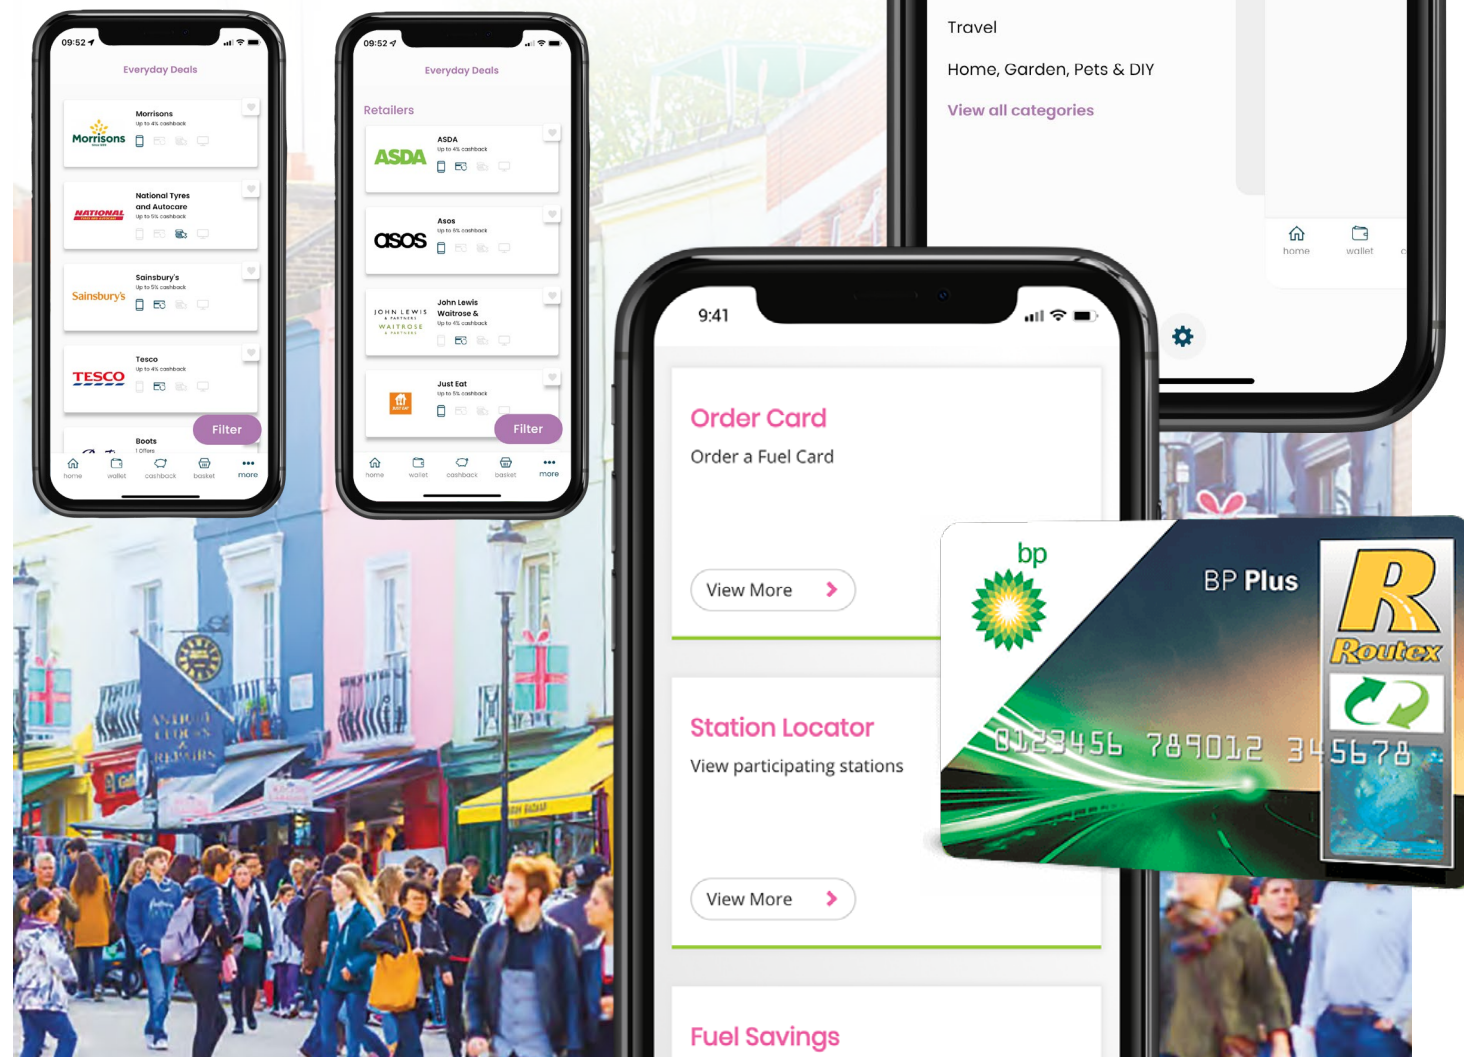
09:52

Everyday Deals

Morrisons
Morrisons
Up to 4% cashback

NATIONAL
National Tyres and Autocare
Up to 5% cashback

Sainsbury's
Sainsbury's
Up to 5% cashback

TESCO
Tesco
Up to 4% cashback

Boots
1 Offers

Filter

home wallet cashback basket more

09:52

Everyday Deals

Retailers

ASDA
ASDA
Up to 4% cashback

asos
Asos
Up to 5% cashback

JOHN LEWIS & PARTNERS WAITROSE & PARTNERS
John Lewis Waitrose &
Up to 4% cashback

Just Eat
Up to 5% cashback

Filter

home wallet cashback basket more

Travel

Home, Garden, Pets & DIY

View all categories

home wallet

9:41

Order Card

Order a Fuel Card

View More

Station Locator

View participating stations

View More

Fuel Savings

bp

BP Plus

Routex

0123456 789012 345678